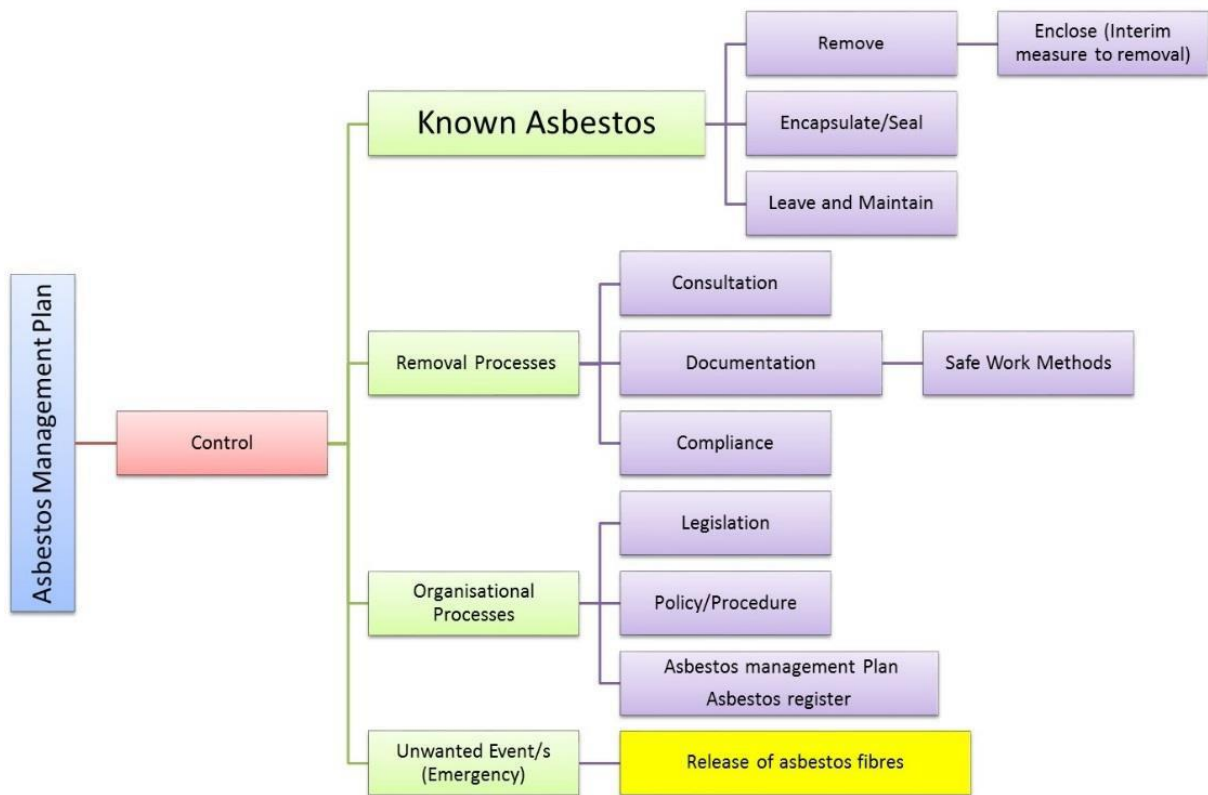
Asbestos Management Plan

Control

Known Asbestos

Remove

Enclose (Interim measure to removal)

Encapsulate/Seal

Leave and Maintain

Removal Processes

Consultation

Documentation

Safe Work Methods

Compliance

Organisational Processes

Legislation

Policy/Procedure

Asbestos management Plan
Asbestos register

Unwanted Event/s (Emergency)

Release of asbestos fibres